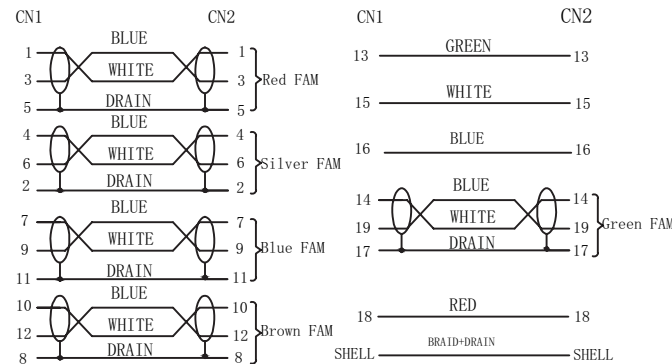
CN1 CN2

1 BLUE 1
3 WHITE 3 Red FAM
5 DRAIN 5

4 BLUE 4
6 WHITE 6 Silver FAM
2 DRAIN 2

7 BLUE 7
9 WHITE 9 Blue FAM
11 DRAIN 11

10 BLUE 10
12 WHITE 12 Brown FAM
8 DRAIN 8

CN1 CN2

13 GREEN 13

15 WHITE 15

16 BLUE 16

14 BLUE 14
19 WHITE 19 Green FAM
17 DRAIN 17

18 RED 18

SHELL BRAID+DRAIN SHELL